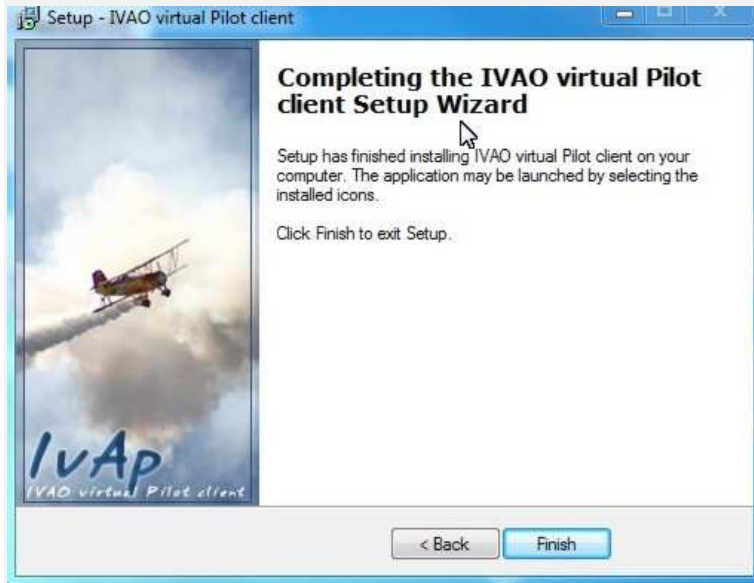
Setup - IVAO virtual Pilot client

Completing the IVAO virtual Pilot client Setup Wizard

Setup has finished installing IVAO virtual Pilot client on your computer. The application may be launched by selecting the installed icons.

Click Finish to exit Setup.

IvAp
IVAO virtual Pilot client

< Back
Finish